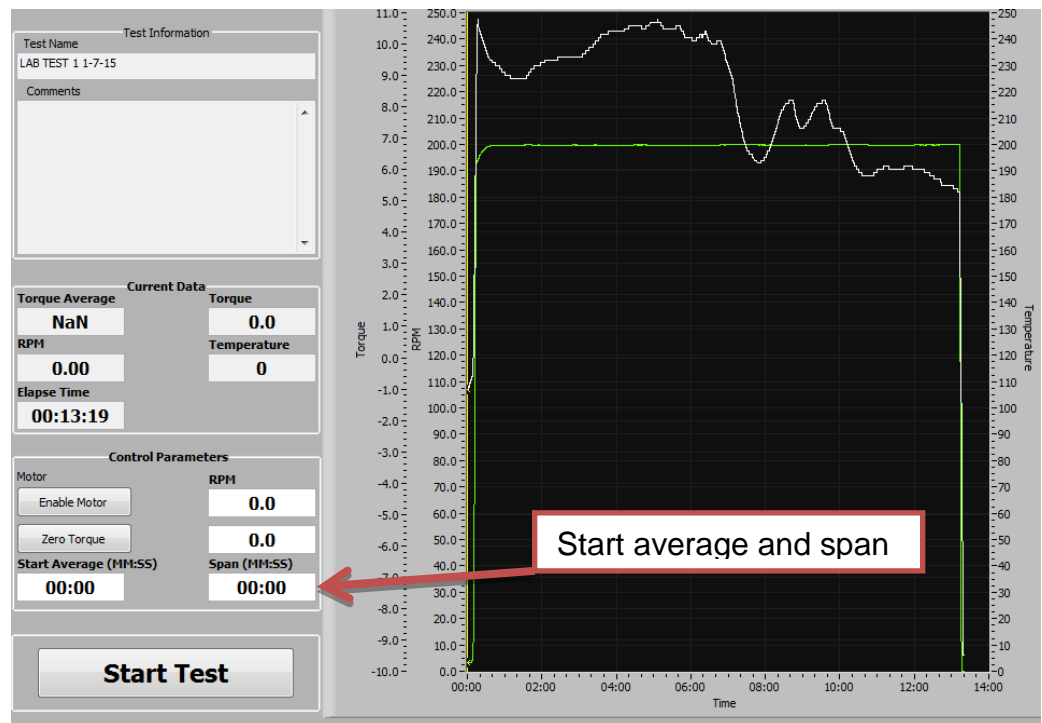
Test Information
Test Name
LAB TEST 1 1-7-15
Comments

Current Data
Torque Average
NaN
Torque
0.0
RPM
0.00
Temperature
0
Elapse Time
00:13:19

Control Parameters
Motor
RPM
Enable Motor
0.0
Zero Torque
0.0
Start Average (MM:SS)
00:00
Span (MM:SS)
00:00

Start Test

Start average and span

Torque
11.0
10.0
9.0
8.0
7.0
6.0
5.0
4.0
3.0
2.0
1.0
0.0
-1.0
-2.0
-3.0
-4.0
-5.0
-6.0
-7.0
-8.0
-9.0
-10.0

RPM
250.0
240.0
230.0
220.0
210.0
200.0
190.0
180.0
170.0
160.0
150.0
140.0
130.0
120.0
110.0
100.0
90.0
80.0
70.0
60.0
50.0
40.0
30.0
20.0
10.0
0.0

Temperature
250
240
230
220
210
200
190
180
170
160
150
140
130
120
110
100
90
80
70
60
50
40
30
20
10
0

00:00
02:00
04:00
06:00
08:00
10:00
12:00
14:00
Time